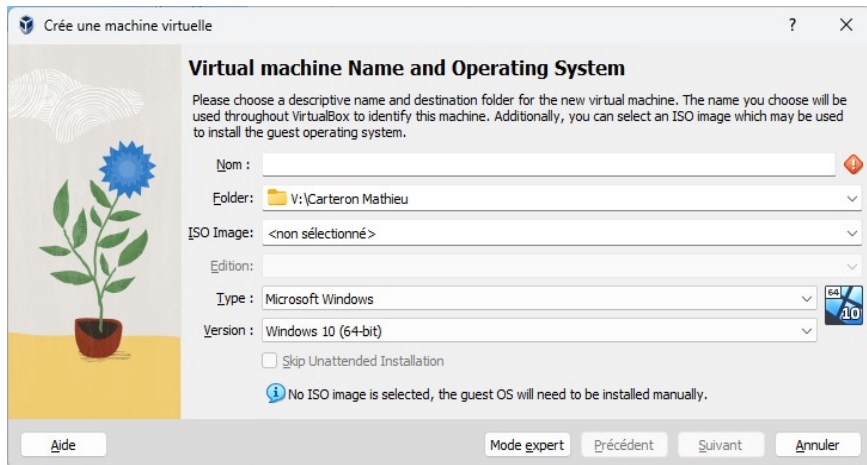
Crée une machine virtuelle

?

×

Virtual machine Name and Operating System

Please choose a descriptive name and destination folder for the new virtual machine. The name you choose will be used throughout VirtualBox to identify this machine. Additionally, you can select an ISO image which may be used to install the guest operating system.

Nom :

Folder: V:\Carteron Mathieu

ISO Image: <non sélectionné>

Edition:

Type : Microsoft Windows

64

10

Version : Windows 10 (64-bit)

Skip Unattended Installation

No ISO image is selected, the guest OS will need to be installed manually.

Aide

Mode expert

Précédent

Suivant

Annuler